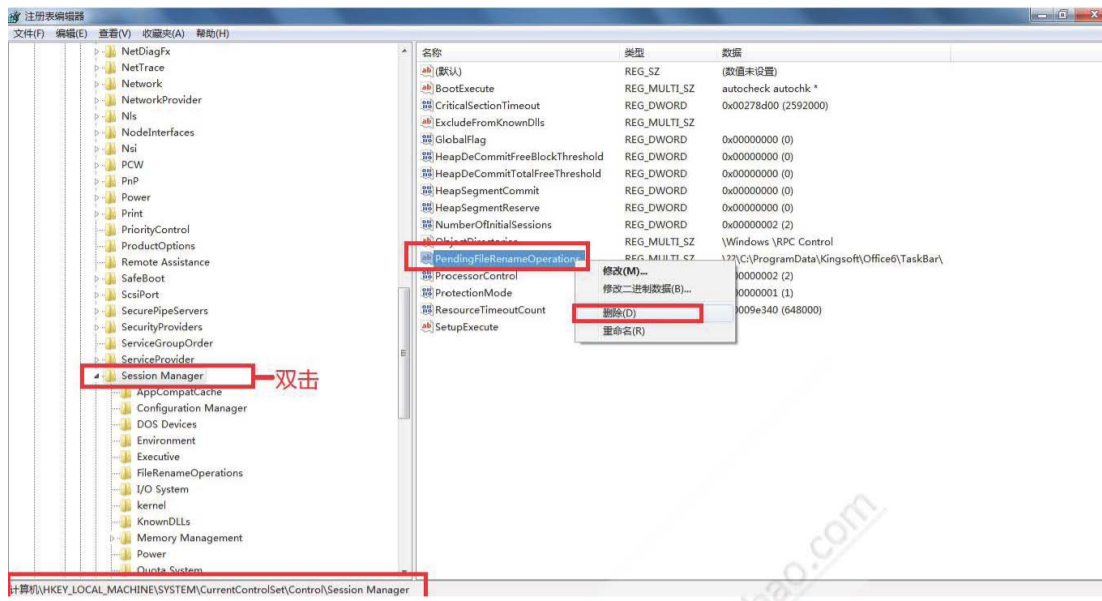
注册表编辑器

文件(F) 编辑(E) 查看(V) 收藏夹(A) 帮助(H)

NetDiagFx
NetTrace
Network
NetworkProvider
Nls
NodeInterfaces
Nsi
PCW
PnP
Power
Print
PriorityControl
ProductOptions
Remote Assistance
SafeBoot
ScsiPort
SecurePipeServers
SecurityProviders
ServiceGroupOrder
ServiceProvider
Session Manager
双击
AppCompatCache
Configuration Manager
DOS Devices
Environment
Executive
FileRenameOperations
I/O System
kernel
KnownDLLs
Memory Management
Power
Quota System

| 名称 | 类型 | 数据 |
|---|---|---|
| (默认) | REG_SZ | (数值未设置) |
| BootExecute | REG_MULTI_SZ | autocheck autochk * |
| CriticalSectionTimeout | REG_DWORD | 0x00278d00 (2592000) |
| ExcludeFromKnownDlls | REG_MULTI_SZ | |
| GlobalFlag | REG_DWORD | 0x00000000 (0) |
| HeapDeCommitFreeBlockThreshold | REG_DWORD | 0x00000000 (0) |
| HeapDeCommitTotalFreeThreshold | REG_DWORD | 0x00000000 (0) |
| HeapSegmentCommit | REG_DWORD | 0x00000000 (0) |
| HeapSegmentReserve | REG_DWORD | 0x00000000 (0) |
| NumberOfInitialSessions | REG_DWORD | 0x00000002 (2) |
| ObjectDirectories | REG_MULTI_SZ | \Windows \RPC Control |
| PendingFileRenameOperations | REG_MULTI_SZ | \??\C:\ProgramData\Kingsoft\Office6\TaskBar\ |
| ProcessorControl | | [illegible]00000002 (2) |
| ProtectionMode | | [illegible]00000001 (1) |
| ResourceTimeoutCount | | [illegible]0009e340 (648000) |
| SetupExecute | | |

修改(M)...
修改二进制数据(B)...
删除(D)
重命名(R)

计算机\HKEY_LOCAL_MACHINE\SYSTEM\CurrentControlSet\Control\Session Manager